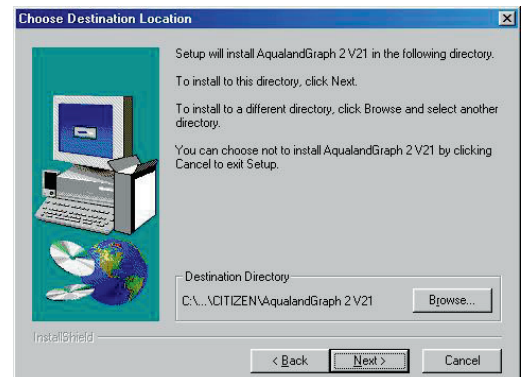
Choose Destination Location

Setup will install AqualandGraph 2 V21 in the following directory.

To install to this directory, click Next.

To install to a different directory, click Browse and select another directory.

You can choose not to install AqualandGraph 2 V21 by clicking Cancel to exit Setup.

Destination Directory

C:\...\CITIZEN\AqualandGraph 2 V21

Browse...

InstallShield

< Back

Next >

Cancel